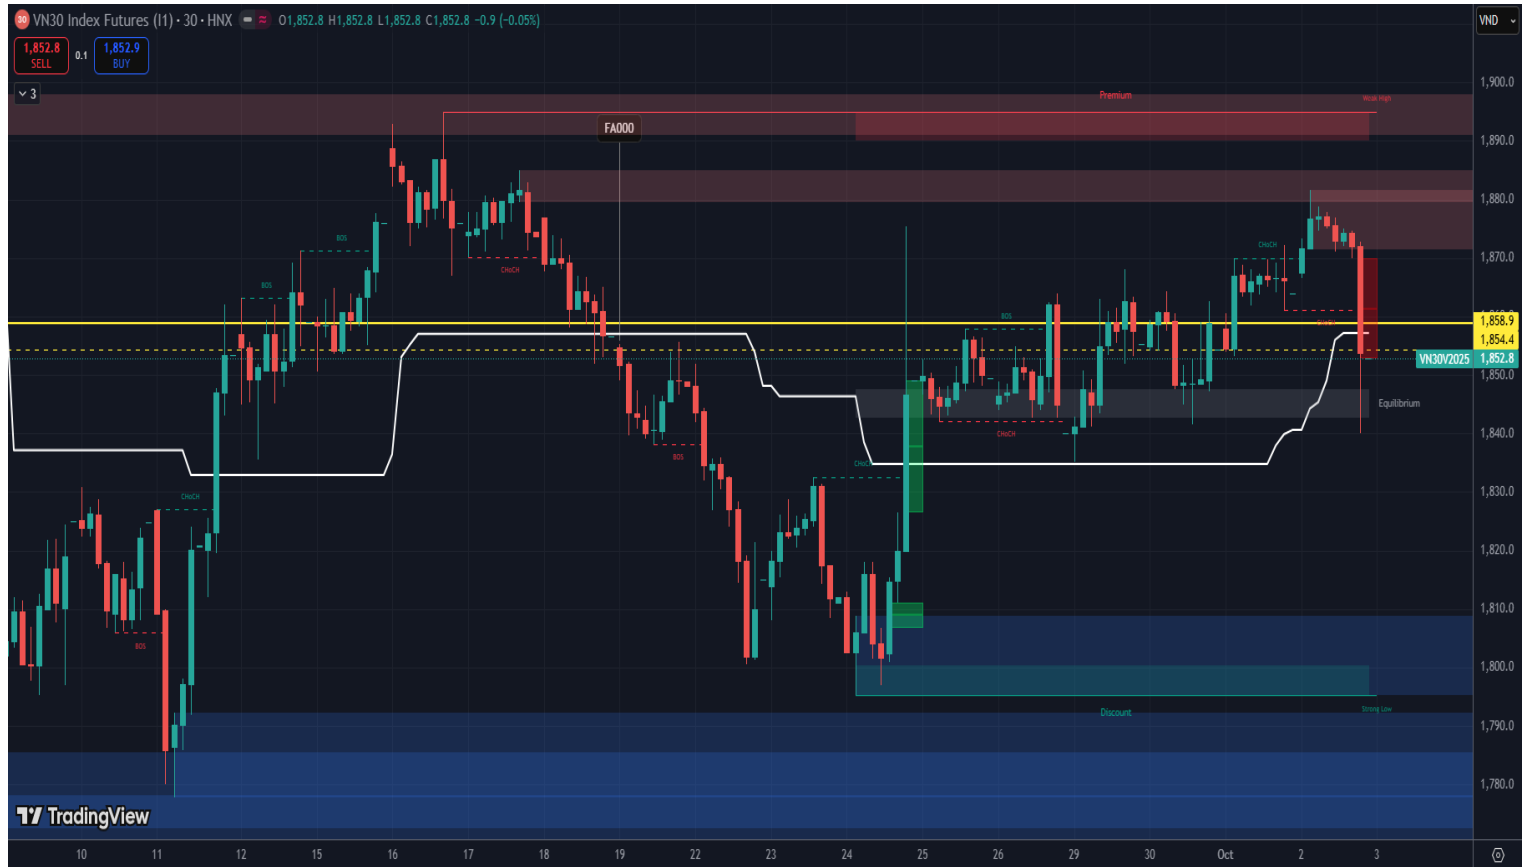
30 VN30 Index Futures (I1) · 30 · HNX O1,852.8 H1,852.8 L1,852.8 C1,852.8 −0.9 (−0.05%)

1,852.8 SELL 0.1 1,852.9 BUY

3

VND

Premium

Weak High

FA000

1,900.0
1,890.0
1,880.0
1,870.0
1,858.9
1,854.4
VN30V2025 1,852.8
1,850.0
1,840.0
1,830.0
1,820.0
1,810.0
1,800.0
1,790.0
1,780.0

BOS
BOS
CHoCH
BOS
CHoCH
BOS
CHoCH
BOS
CHoCH
CHoCH
CHoCH

Equilibrium

Discount

Strong Low

TradingView

10 11 12 15 16 17 18 19 22 23 24 25 26 29 30 Oct 2 3